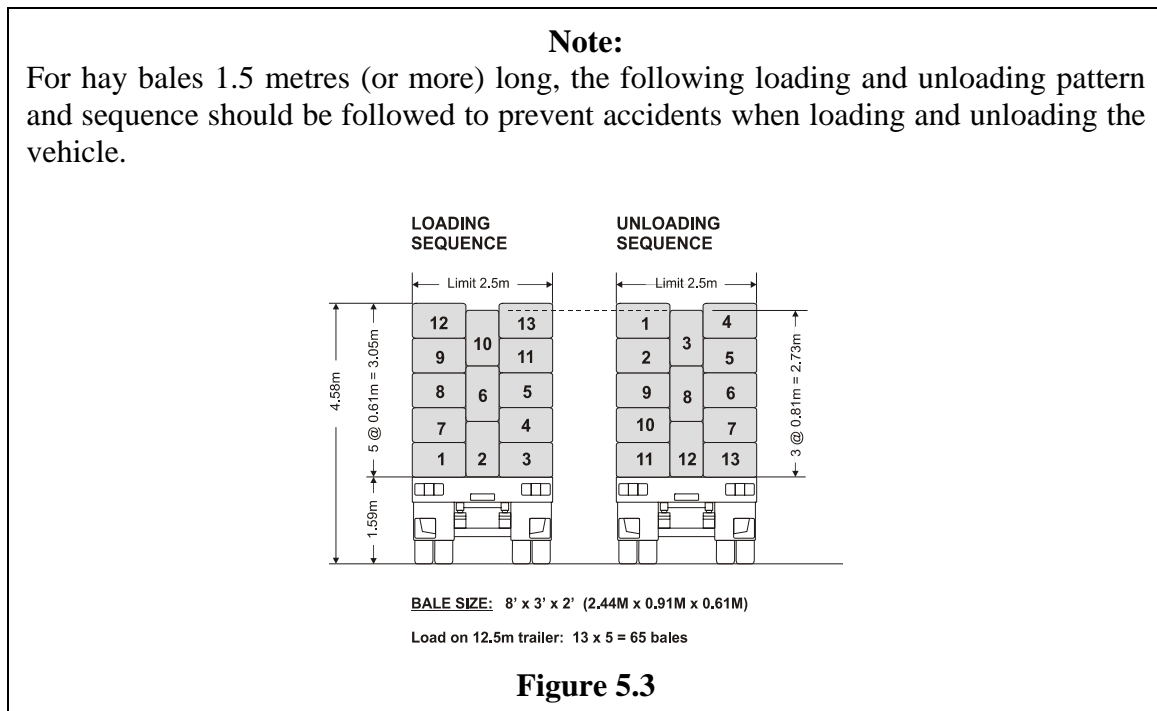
**Note:**

For hay bales 1.5 metres (or more) long, the following loading and unloading pattern and sequence should be followed to prevent accidents when loading and unloading the vehicle.

LOADING SEQUENCE

UNLOADING SEQUENCE

Limit 2.5m

Limit 2.5m

4.58m

5 @ 0.61m = 3.05m

1.59m

3 @ 0.81m = 2.73m

12 10 13
9 11
8 6 5
7 4
1 2 3

1 3 4
2 5
9 8 6
10 7
11 12 13

BALE SIZE: 8' x 3' x 2' (2.44M x 0.91M x 0.61M)

Load on 12.5m trailer: 13 x 5 = 65 bales

**Figure 5.3**